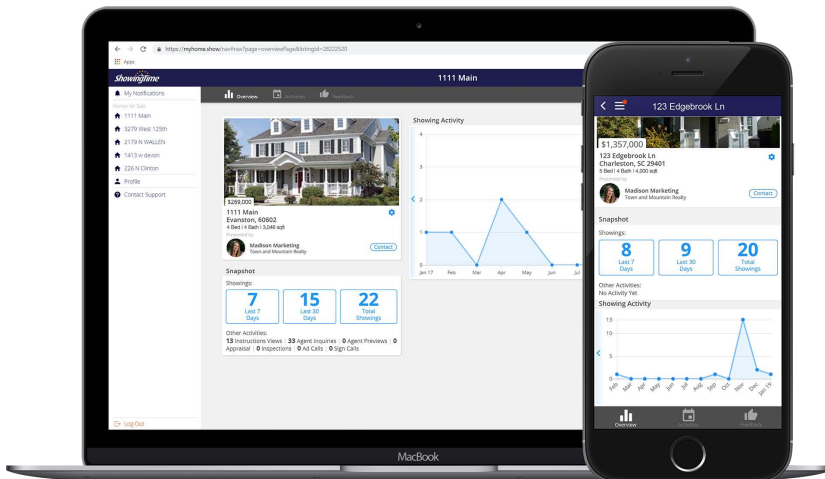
https://myhome.show/navHrav?page=overviewPage&listingId=28222520

Apps

Showingtime

1111 Main

My Notifications

Homes for Sale

1111 Main

3279 West 125th

2179 N WALLEN

1413 w devon

226 N Clinton

Profile

Contact Support

Log Out

Overview

Activities

Feedback

$269,000

1111 Main
Evanston, 60602
4 Bed | 4 Bath | 3,046 sqft
Presented by

Madison Marketing
Town and Mountain Realty

Contact

Snapshot

Showings:

7
Last 7 Days

15
Last 30 Days

22
Total Showings

Other Activities:
13 Instructions Views | 33 Agent Inquiries | 0 Agent Previews | 0 Appraisal | 0 Inspections | 0 Ad Calls | 0 Sign Calls

Showing Activity

4
3
2
1
0

Jan 17 Feb Mar Apr May Jun Jul

MacBook

123 Edgebrook Ln

$1,357,000

123 Edgebrook Ln
Charleston, SC 29401
5 Bed | 4 Bath | 4,000 sqft
Presented by

Madison Marketing
Town and Mountain Realty

Contact

Snapshot

Showings:

8
Last 7 Days

9
Last 30 Days

20
Total Showings

Other Activities:
No Activity Yet

Showing Activity

13
5
0

Feb Mar Apr May Jun Jul Aug Sep Oct Nov Dec Jan 19

Overview

Activities

Feedback